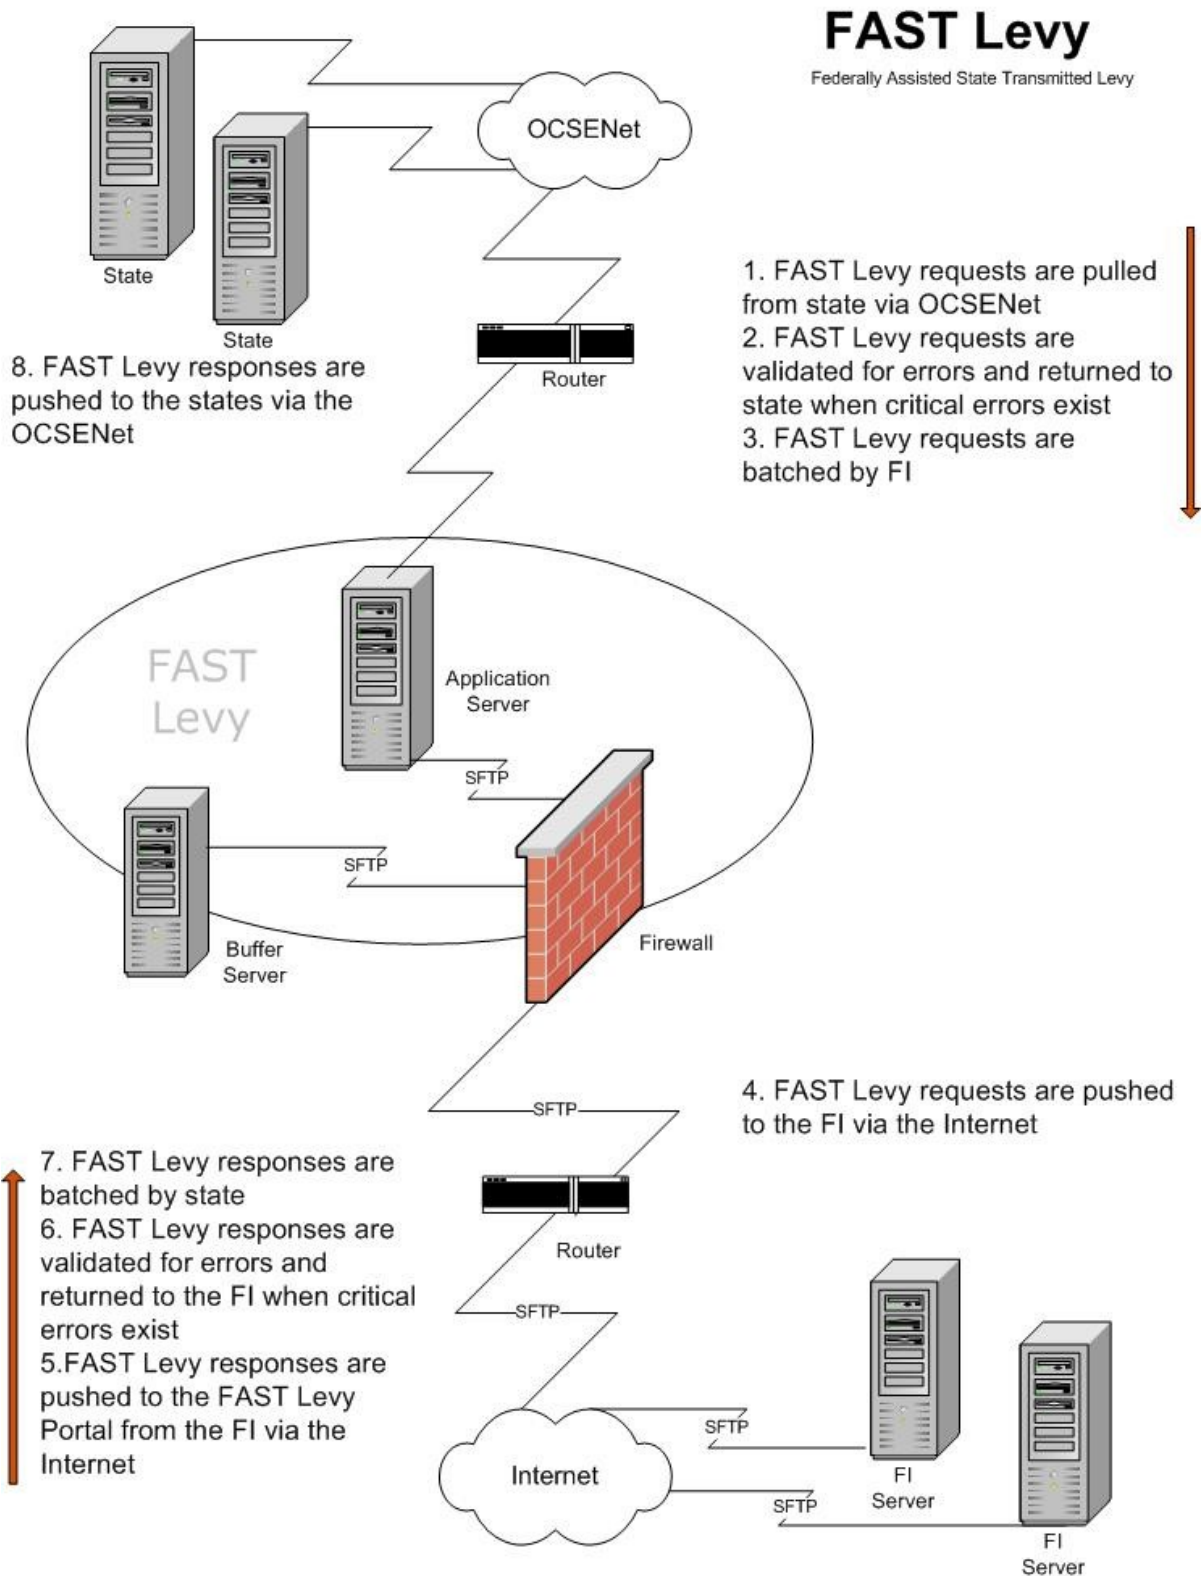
FAST Levy

Federally Assisted State Transmitted Levy

OCSENet

State

State

1. FAST Levy requests are pulled from state via OCSENet
2. FAST Levy requests are validated for errors and returned to state when critical errors exist
3. FAST Levy requests are batched by FI

8. FAST Levy responses are pushed to the states via the OCSENet

Router

FAST Levy

Application Server

SFTP

SFTP

Buffer Server

Firewall

SFTP

4. FAST Levy requests are pushed to the FI via the Internet

7. FAST Levy responses are batched by state
6. FAST Levy responses are validated for errors and returned to the FI when critical errors exist
5.FAST Levy responses are pushed to the FAST Levy Portal from the FI via the Internet

Router

SFTP

SFTP

Internet

SFTP

FI Server

FI Server